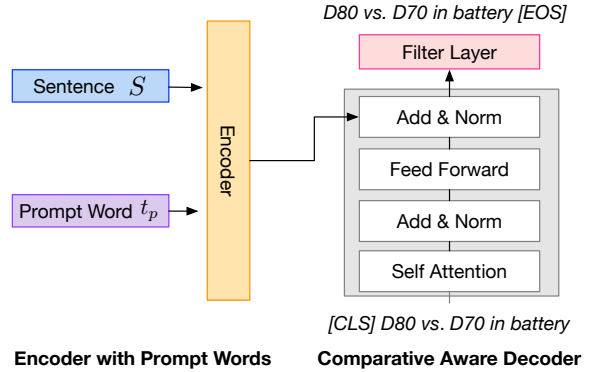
Sentence $S$

Prompt Word $t_p$

Encoder

D80 vs. D70 in battery [EOS]

Filter Layer

Add & Norm

Feed Forward

Add & Norm

Self Attention

[CLS] D80 vs. D70 in battery

Encoder with Prompt Words

Comparative Aware Decoder